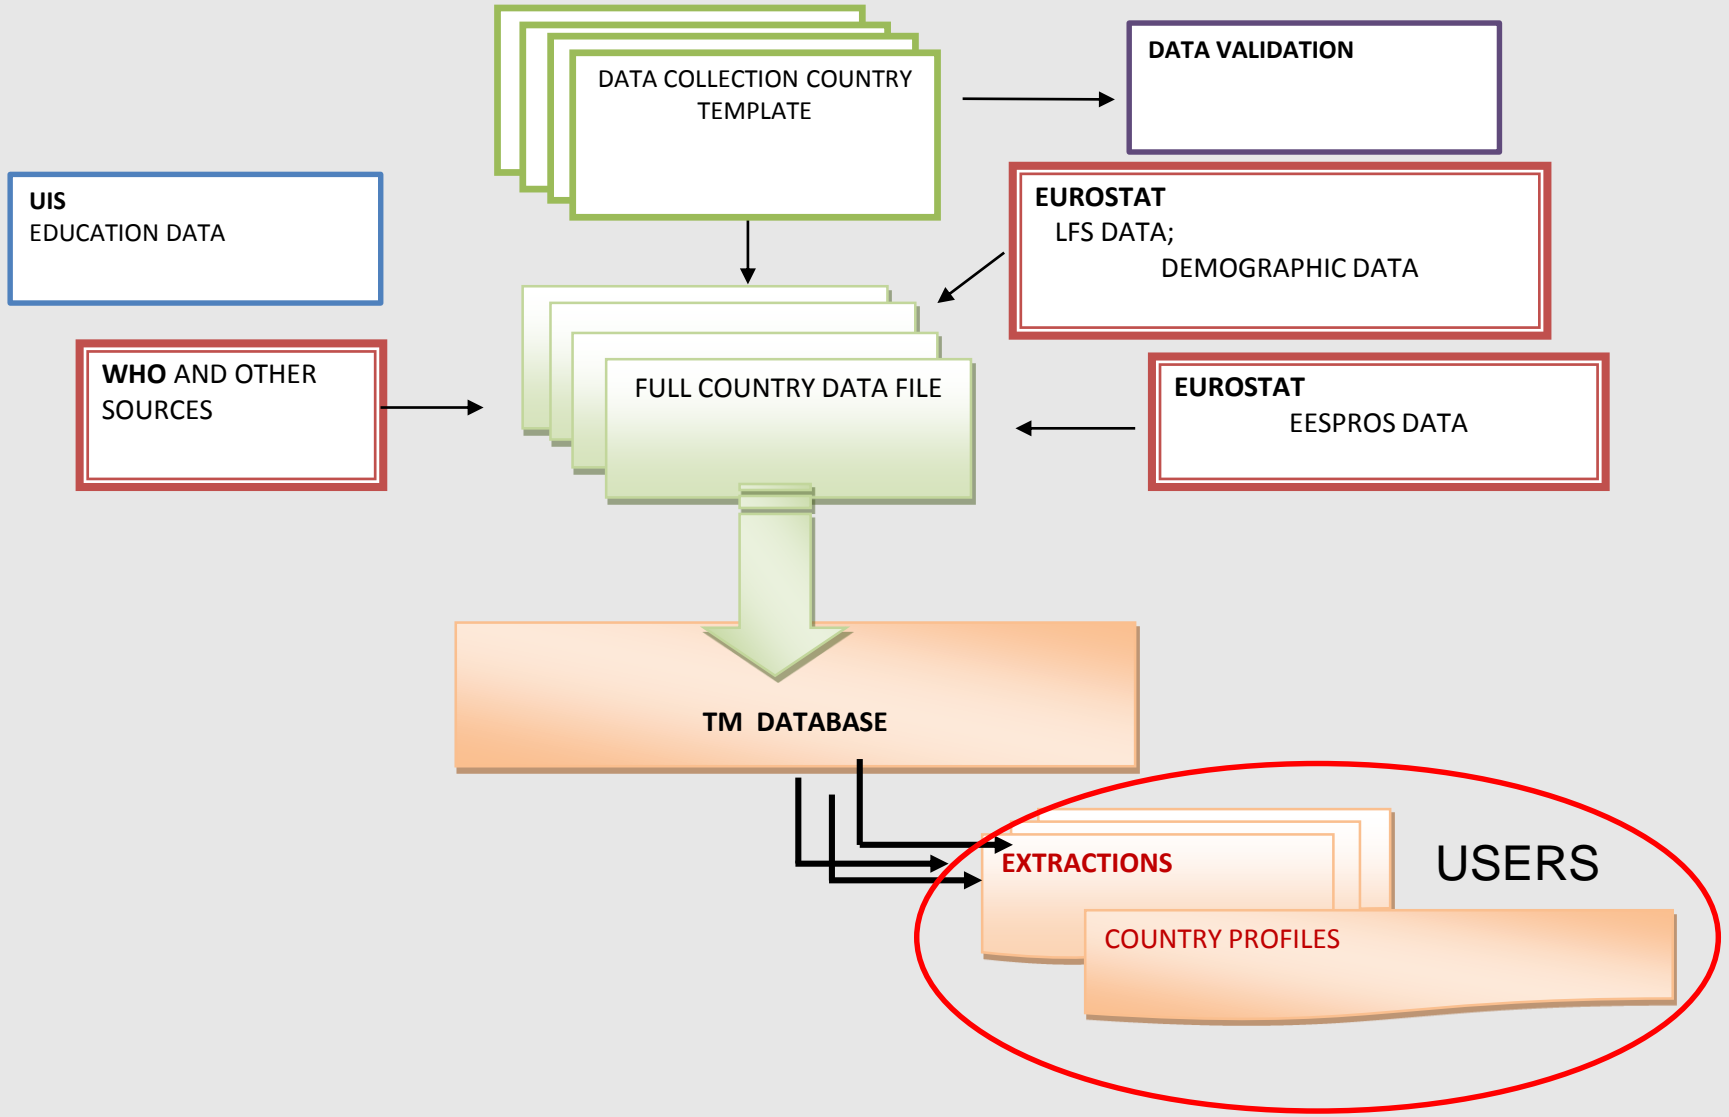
DATA COLLECTION COUNTRY TEMPLATE

DATA VALIDATION

UIS
EDUCATION DATA

EUROSTAT
LFS DATA;
DEMOGRAPHIC DATA

WHO AND OTHER SOURCES

FULL COUNTRY DATA FILE

EUROSTAT
EESPROS DATA

TM DATABASE

EXTRACTIONS

USERS

COUNTRY PROFILES